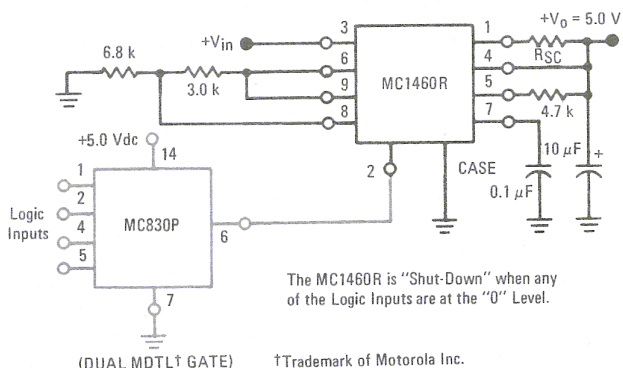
$+V_{in}$
3
1
$+V_O = 5.0$ V
6.8 k
4
$R_{SC}$
6
3.0 k
9
MC1460R
5
8
4.7 k
7
+5.0 Vdc
14
10 $\mu$F
+
2
CASE
1
0.1 $\mu$F
2
Logic Inputs
4
MC830P
5
6
7
The MC1460R is "Shut-Down" when any of the Logic Inputs are at the "0" Level.
(DUAL MDTL† GATE)
†Trademark of Motorola Inc.